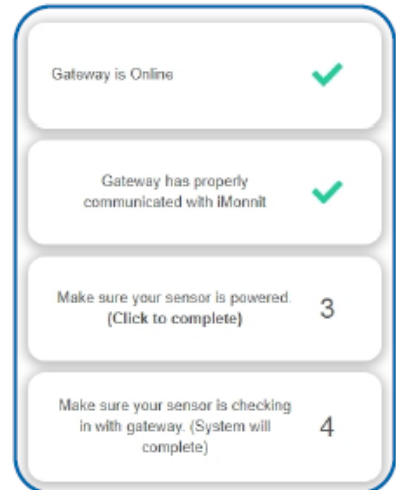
Gateway is Online

Gateway has properly communicated with iMonnit

Make sure your sensor is powered. (Click to complete)

3

Make sure your sensor is checking in with gateway. (System will complete)

4